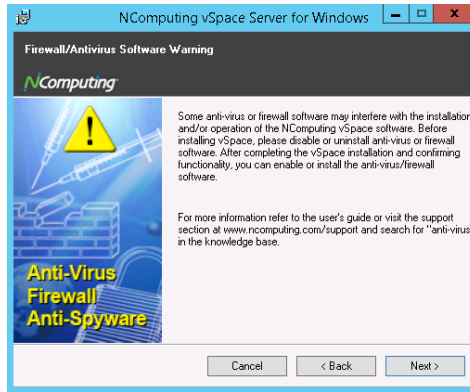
NComputing vSpace Server for Windows

Firewall/Antivirus Software Warning

NComputing

Some anti-virus or firewall software may interfere with the installation and/or operation of the NComputing vSpace software. Before installing vSpace, please disable or uninstall anti-virus or firewall software. After completing the vSpace installation and confirming functionality, you can enable or install the anti-virus/firewall software.

For more information refer to the user's guide or visit the support section at www.ncomputing.com/support and search for "anti-virus in the knowledge base.

Anti-Virus
Firewall
Anti-Spyware

Cancel
< Back
Next >